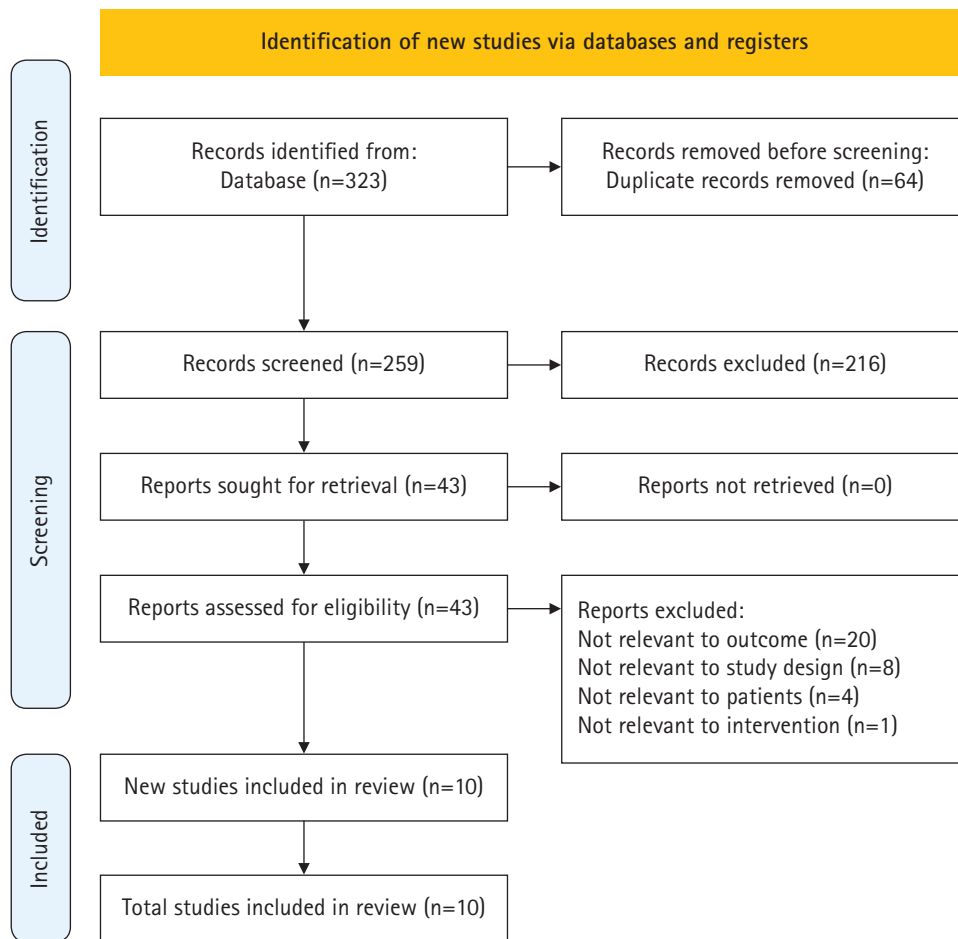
Identification of new studies via databases and registers

Identification

Records identified from:
Database (n=323)

Records removed before screening:
Duplicate records removed (n=64)

Screening

Records screened (n=259)

Records excluded (n=216)

Reports sought for retrieval (n=43)

Reports not retrieved (n=0)

Reports assessed for eligibility (n=43)

Reports excluded:
Not relevant to outcome (n=20)
Not relevant to study design (n=8)
Not relevant to patients (n=4)
Not relevant to intervention (n=1)

Included

New studies included in review (n=10)

Total studies included in review (n=10)